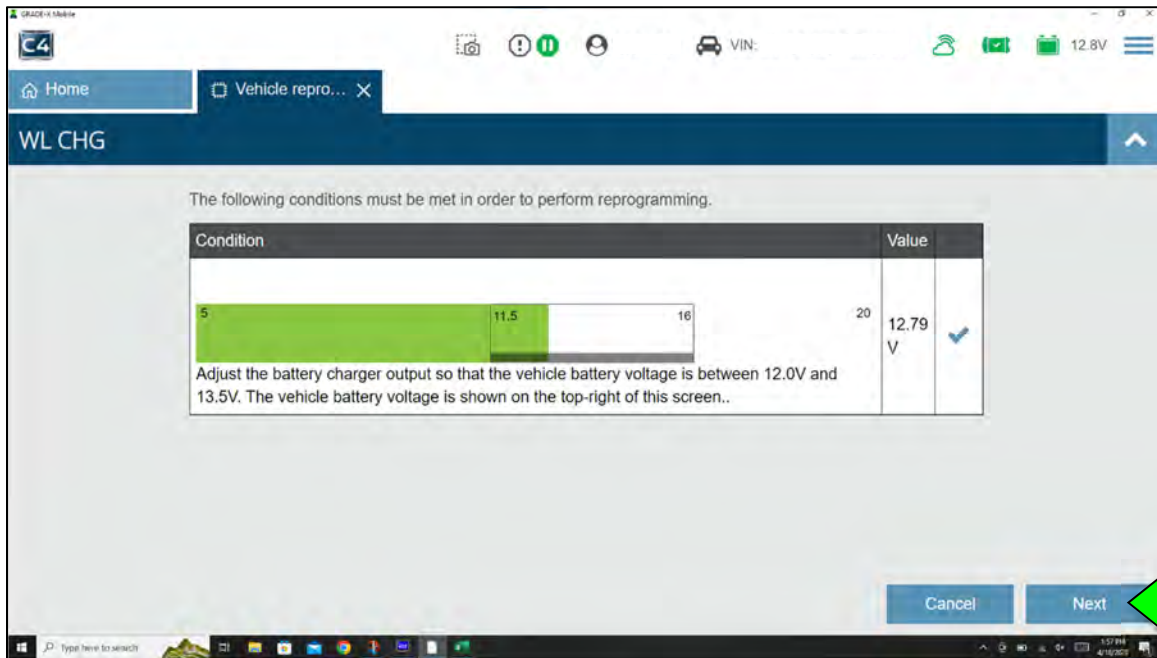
GRADE-X Mobile

C4

VIN:

12.8V

Home

Vehicle repro...

WL CHG

The following conditions must be met in order to perform reprogramming.

| Condition | Value | |
|---|---|---|
| 5 11.5 16 20 Adjust the battery charger output so that the vehicle battery voltage is between 12.0V and 13.5V. The vehicle battery voltage is shown on the top-right of this screen.. | 12.79 V | |

Cancel

Next

Type here to search

1:57 PM
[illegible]